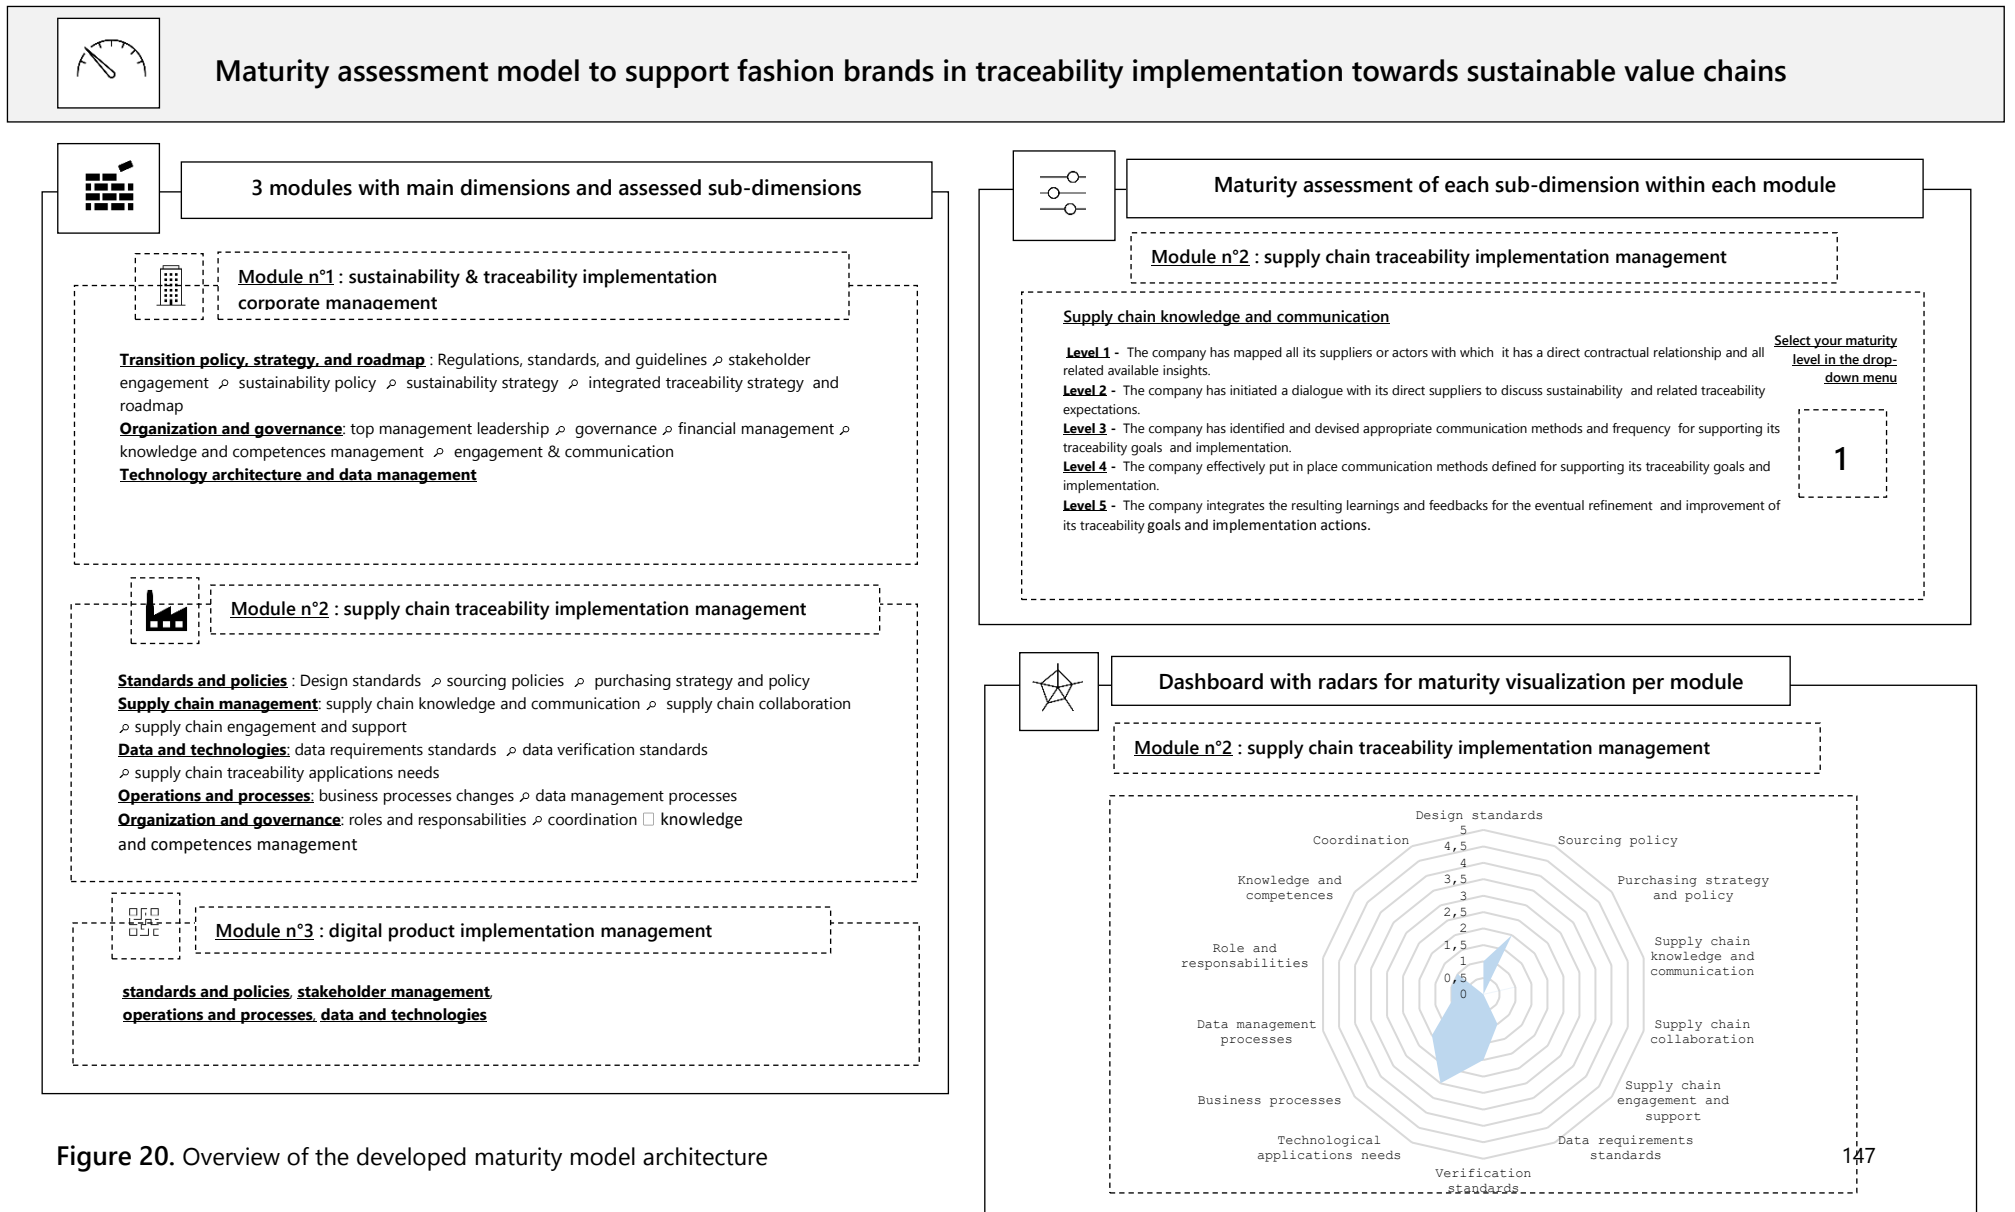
Maturity assessment model to support fashion brands in traceability implementation towards sustainable value chains

3 modules with main dimensions and assessed sub-dimensions

Module n°1 : sustainability & traceability implementation corporate management

Transition policy, strategy, and roadmap : Regulations, standards, and guidelines ⌕ stakeholder engagement ⌕ sustainability policy ⌕ sustainability strategy ⌕ integrated traceability strategy and roadmap
Organization and governance: top management leadership ⌕ governance ⌕ financial management ⌕ knowledge and competences management ⌕ engagement & communication
Technology architecture and data management

Module n°2 : supply chain traceability implementation management

Standards and policies : Design standards ⌕ sourcing policies ⌕ purchasing strategy and policy
Supply chain management: supply chain knowledge and communication ⌕ supply chain collaboration ⌕ supply chain engagement and support
Data and technologies: data requirements standards ⌕ data verification standards ⌕ supply chain traceability applications needs
Operations and processes: business processes changes ⌕ data management processes
Organization and governance: roles and responsabilities ⌕ coordination ☐ knowledge and competences management

Module n°3 : digital product implementation management

standards and policies, stakeholder management, operations and processes, data and technologies

Figure 20. Overview of the developed maturity model architecture

Maturity assessment of each sub-dimension within each module

Module n°2 : supply chain traceability implementation management

Supply chain knowledge and communication

Level 1 - The company has mapped all its suppliers or actors with which it has a direct contractual relationship and all related available insights.
Level 2 - The company has initiated a dialogue with its direct suppliers to discuss sustainability and related traceability expectations.
Level 3 - The company has identified and devised appropriate communication methods and frequency for supporting its traceability goals and implementation.
Level 4 - The company effectively put in place communication methods defined for supporting its traceability goals and implementation.
Level 5 - The company integrates the resulting learnings and feedbacks for the eventual refinement and improvement of its traceability goals and implementation actions.

Select your maturity level in the drop-down menu

1

Dashboard with radars for maturity visualization per module

Module n°2 : supply chain traceability implementation management

Design standards
Sourcing policy
Purchasing strategy and policy
Supply chain knowledge and communication
Supply chain collaboration
Supply chain engagement and support
Data requirements standards
Verification standards
Technological applications needs
Business processes
Data management processes
Role and responsabilities
Knowledge and competences
Coordination
5
4,5
4
3,5
3
2,5
2
1,5
1
0,5
0

147